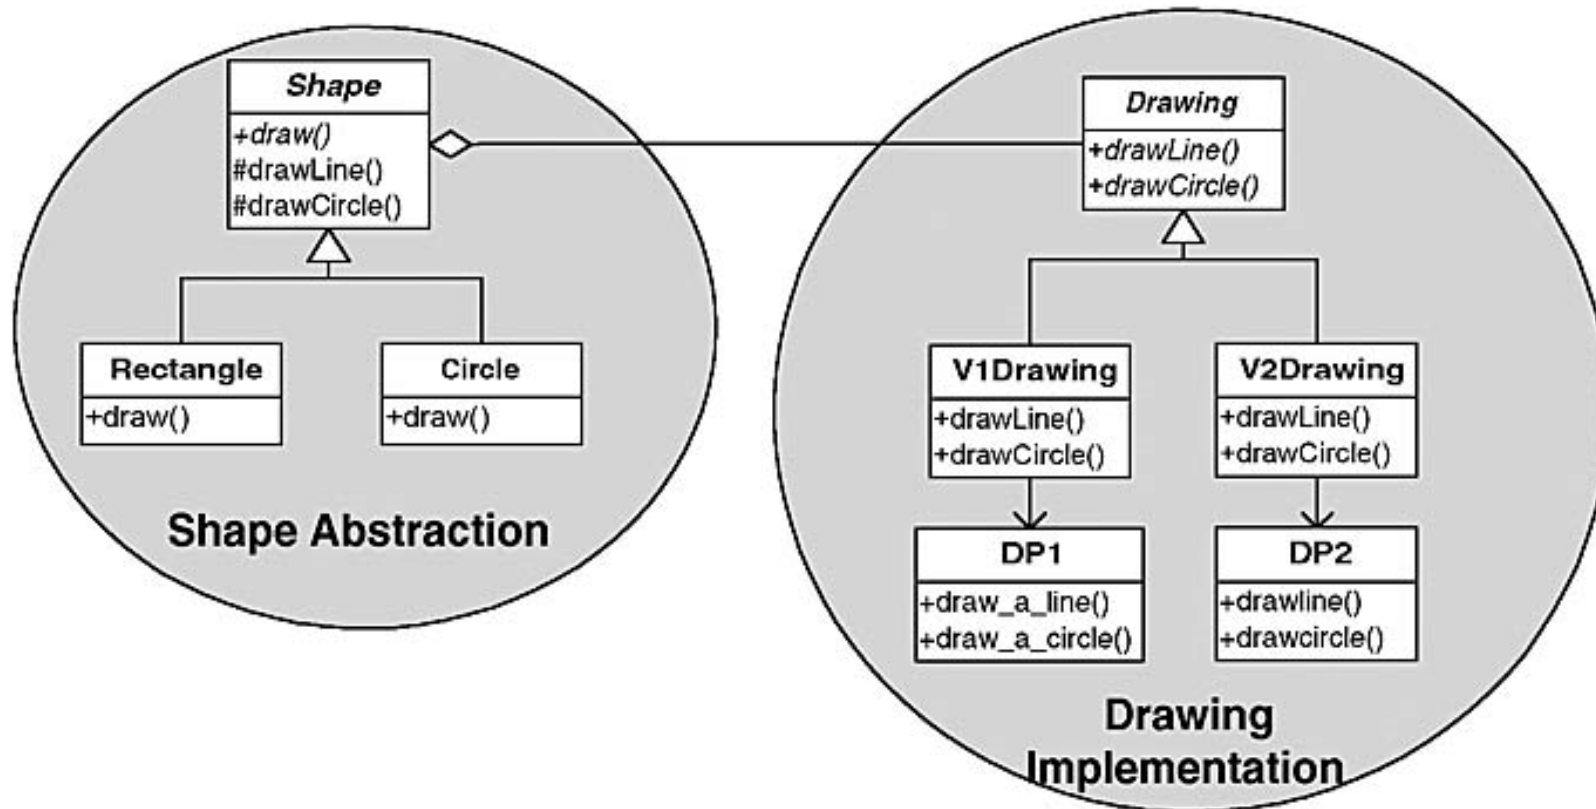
Shape
+draw()
#drawLine()
#drawCircle()

Rectangle
+draw()

Circle
+draw()

Shape Abstraction

Drawing
+drawLine()
+drawCircle()

V1Drawing
+drawLine()
+drawCircle()

V2Drawing
+drawLine()
+drawCircle()

DP1
+draw_a_line()
+draw_a_circle()

DP2
+drawline()
+drawcircle()

Drawing Implementation